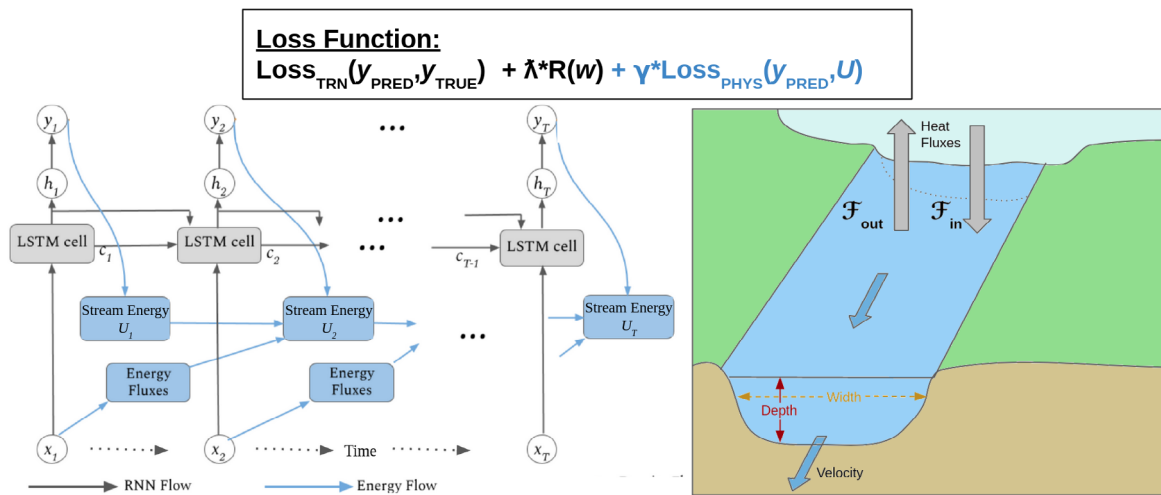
Loss Function:
$\text{Loss}_{TRN}(y_{PRED},y_{TRUE})$ + ƛ*R($w$) + γ*$\text{Loss}_{PHYS}(y_{PRED},U)$

$y_1$ $y_2$ ... $y_T$
$h_1$ $h_2$ $h_T$
LSTM cell $c_1$ LSTM cell $c_2$ ... $c_{T-1}$ LSTM cell
Stream Energy $U_1$ Stream Energy $U_2$ ... Stream Energy $U_T$
Energy Fluxes Energy Fluxes
$x_1$ ........ $x_2$ ........ Time ........ $x_T$
RNN Flow Energy Flow

Heat Fluxes
$\mathcal{F}_{out}$ $\mathcal{F}_{in}$
Width
Depth
Velocity